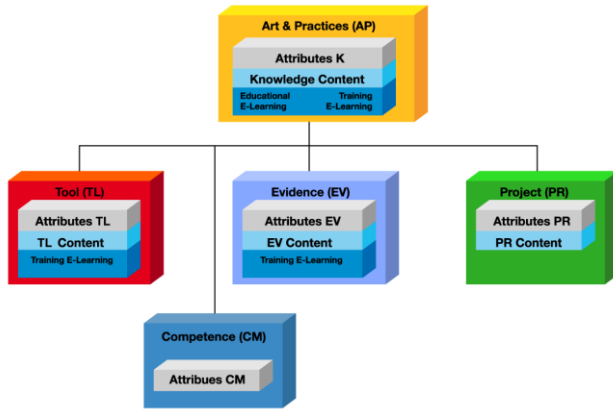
Art & Practices (AP)
Attributes K
Knowledge Content
Educational E-Learning
Training E-Learning

Tool (TL)
Attributes TL
TL Content
Training E-Learning

Evidence (EV)
Attributes EV
EV Content
Training E-Learning

Project (PR)
Attributes PR
PR Content

Competence (CM)
Attribues CM